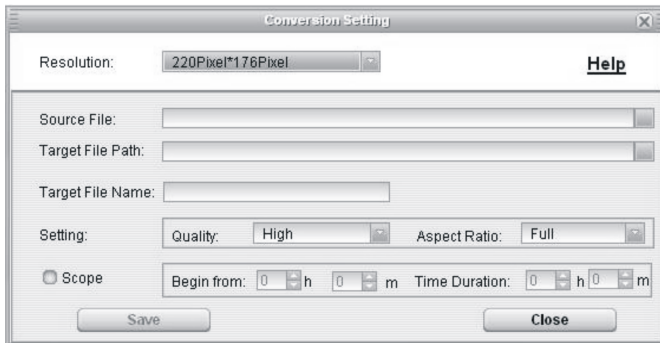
Conversion Setting

Resolution: 220Pixel*176Pixel

Help

Source File:

Target File Path:

Target File Name:

Setting: Quality: High Aspect Ratio: Full

Scope Begin from: 0 h 0 m Time Duration: 0 h 0 m

Save

Close